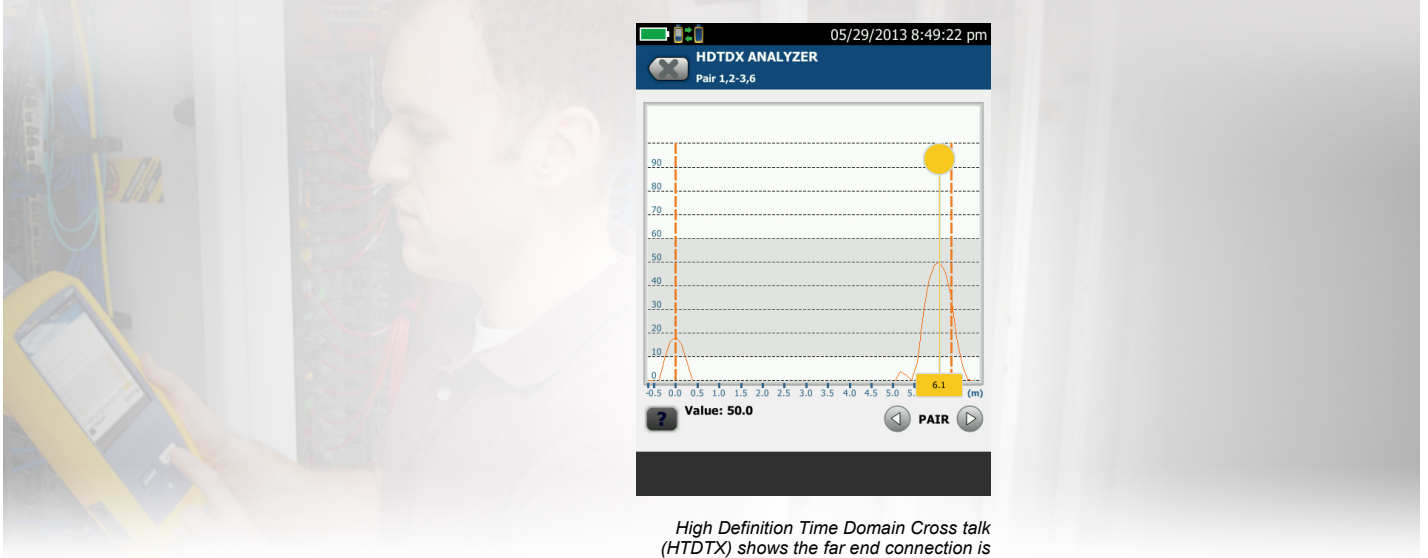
05/29/2013 8:49:22 pm

HDTDX ANALYZER

Pair 1,2-3,6

90
80
70
60
50
40
30
20
10
0

-0.5 0.0 0.5 1.0 1.5 2.0 2.5 3.0 3.5 4.0 4.5 5.0 5. 6.1 (m)

?

Value: 50.0

PAIR

High Definition Time Domain Cross talk (HTDTX) shows the far end connection is